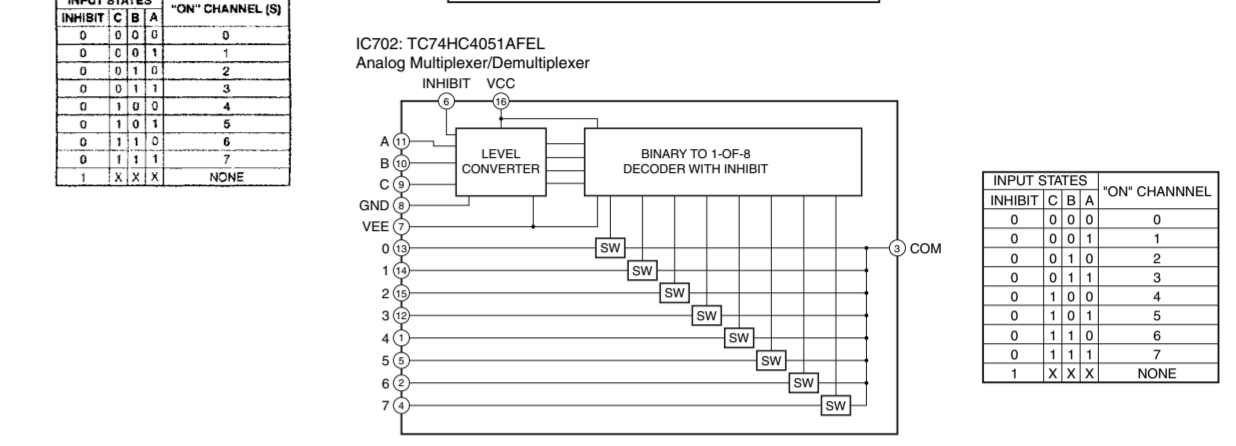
| INPUT STATES | | | | "ON" CHANNEL (S) |
|---|---|---|---|---|
| INHIBIT | C | B | A | |
| 0 | 0 | 0 | 0 | 0 |
| 0 | 0 | 0 | 1 | 1 |
| 0 | 0 | 1 | 0 | 2 |
| 0 | 0 | 1 | 1 | 3 |
| 0 | 1 | 0 | 0 | 4 |
| 0 | 1 | 0 | 1 | 5 |
| 0 | 1 | 1 | 0 | 6 |
| 0 | 1 | 1 | 1 | 7 |
| 1 | X | X | X | NONE |

IC702: TC74HC4051AFEL
Analog Multiplexer/Demultiplexer

INHIBIT VCC
6 16
A 11
B 10
C 9
GND 8
VEE 7
LEVEL CONVERTER
BINARY TO 1-OF-8 DECODER WITH INHIBIT
0 13
1 14
2 15
3 12
4 1
5 5
6 2
7 4
SW
SW
SW
SW
SW
SW
SW
SW
3 COM

| INPUT STATES | | | | "ON" CHANNNEL |
|---|---|---|---|---|
| INHIBIT | C | B | A | |
| 0 | 0 | 0 | 0 | 0 |
| 0 | 0 | 0 | 1 | 1 |
| 0 | 0 | 1 | 0 | 2 |
| 0 | 0 | 1 | 1 | 3 |
| 0 | 1 | 0 | 0 | 4 |
| 0 | 1 | 0 | 1 | 5 |
| 0 | 1 | 1 | 0 | 6 |
| 0 | 1 | 1 | 1 | 7 |
| 1 | X | X | X | NONE |